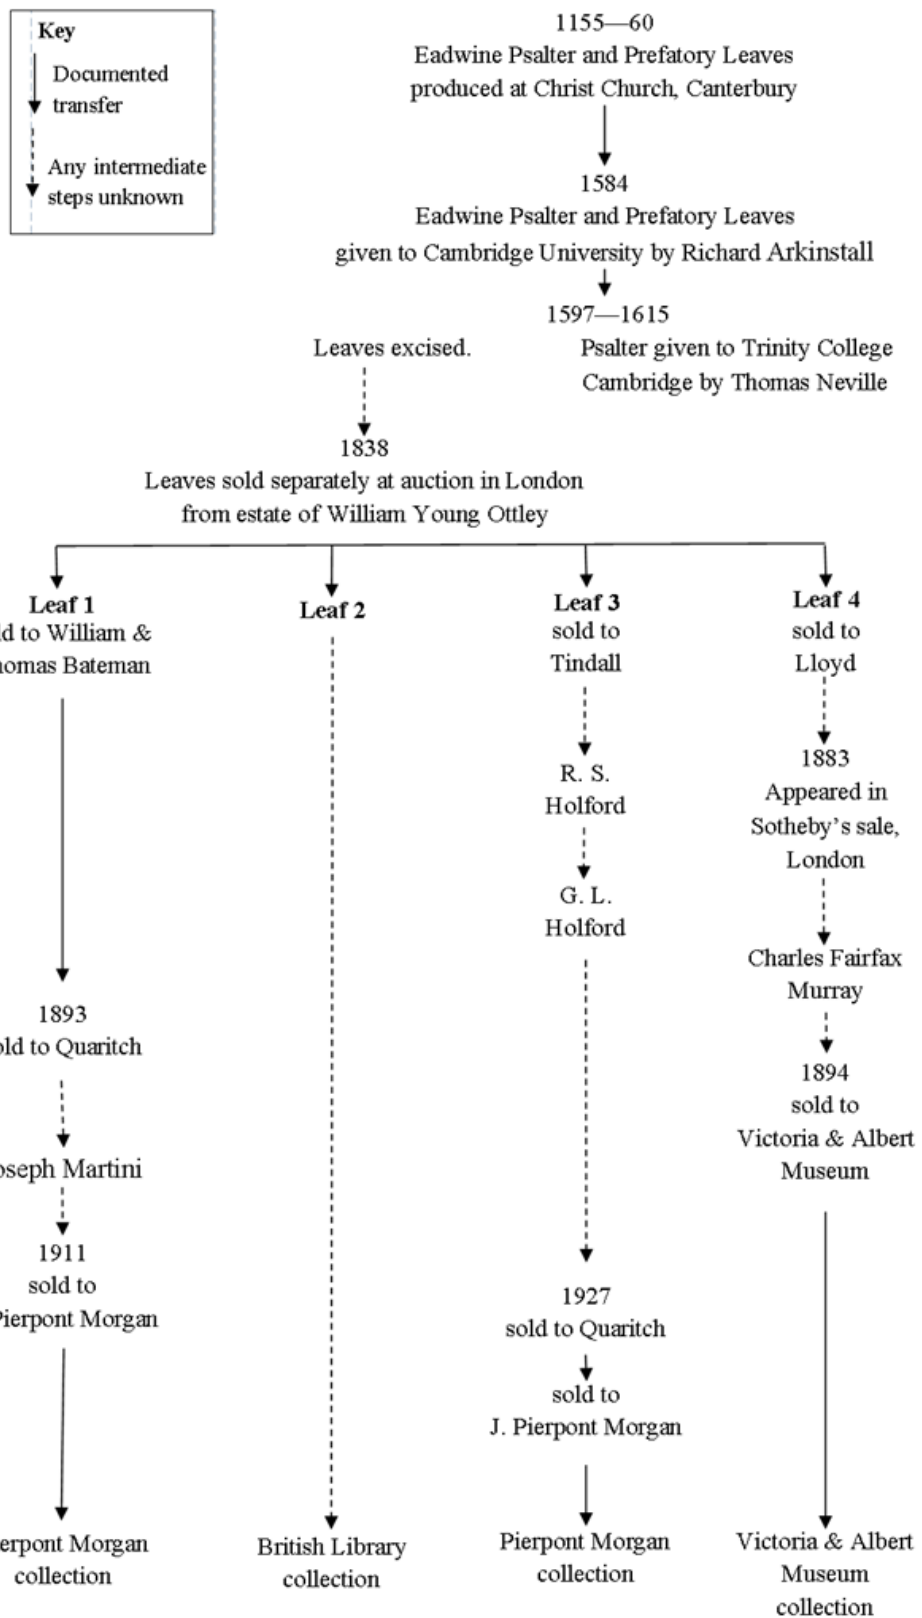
Key
Documented transfer
Any intermediate steps unknown

1155—60
Eadwine Psalter and Prefatory Leaves produced at Christ Church, Canterbury

1584
Eadwine Psalter and Prefatory Leaves given to Cambridge University by Richard Arkinstall

1597—1615
Leaves excised.
Psalter given to Trinity College Cambridge by Thomas Neville

1838
Leaves sold separately at auction in London from estate of William Young Ottley

Leaf 1
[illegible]ld to William & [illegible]homas Bateman

1893
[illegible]ld to Quaritch

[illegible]oseph Martini

1911
sold to
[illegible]ierpont Morgan

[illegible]ierpont Morgan collection

Leaf 2

British Library collection

Leaf 3
sold to
Tindall

R. S. Holford

G. L. Holford

1927
sold to Quaritch

sold to
J. Pierpont Morgan

Pierpont Morgan collection

Leaf 4
sold to
Lloyd

1883
Appeared in Sotheby's sale, London

Charles Fairfax Murray

1894
sold to
Victoria & Albert Museum

Victoria & Albert Museum collection